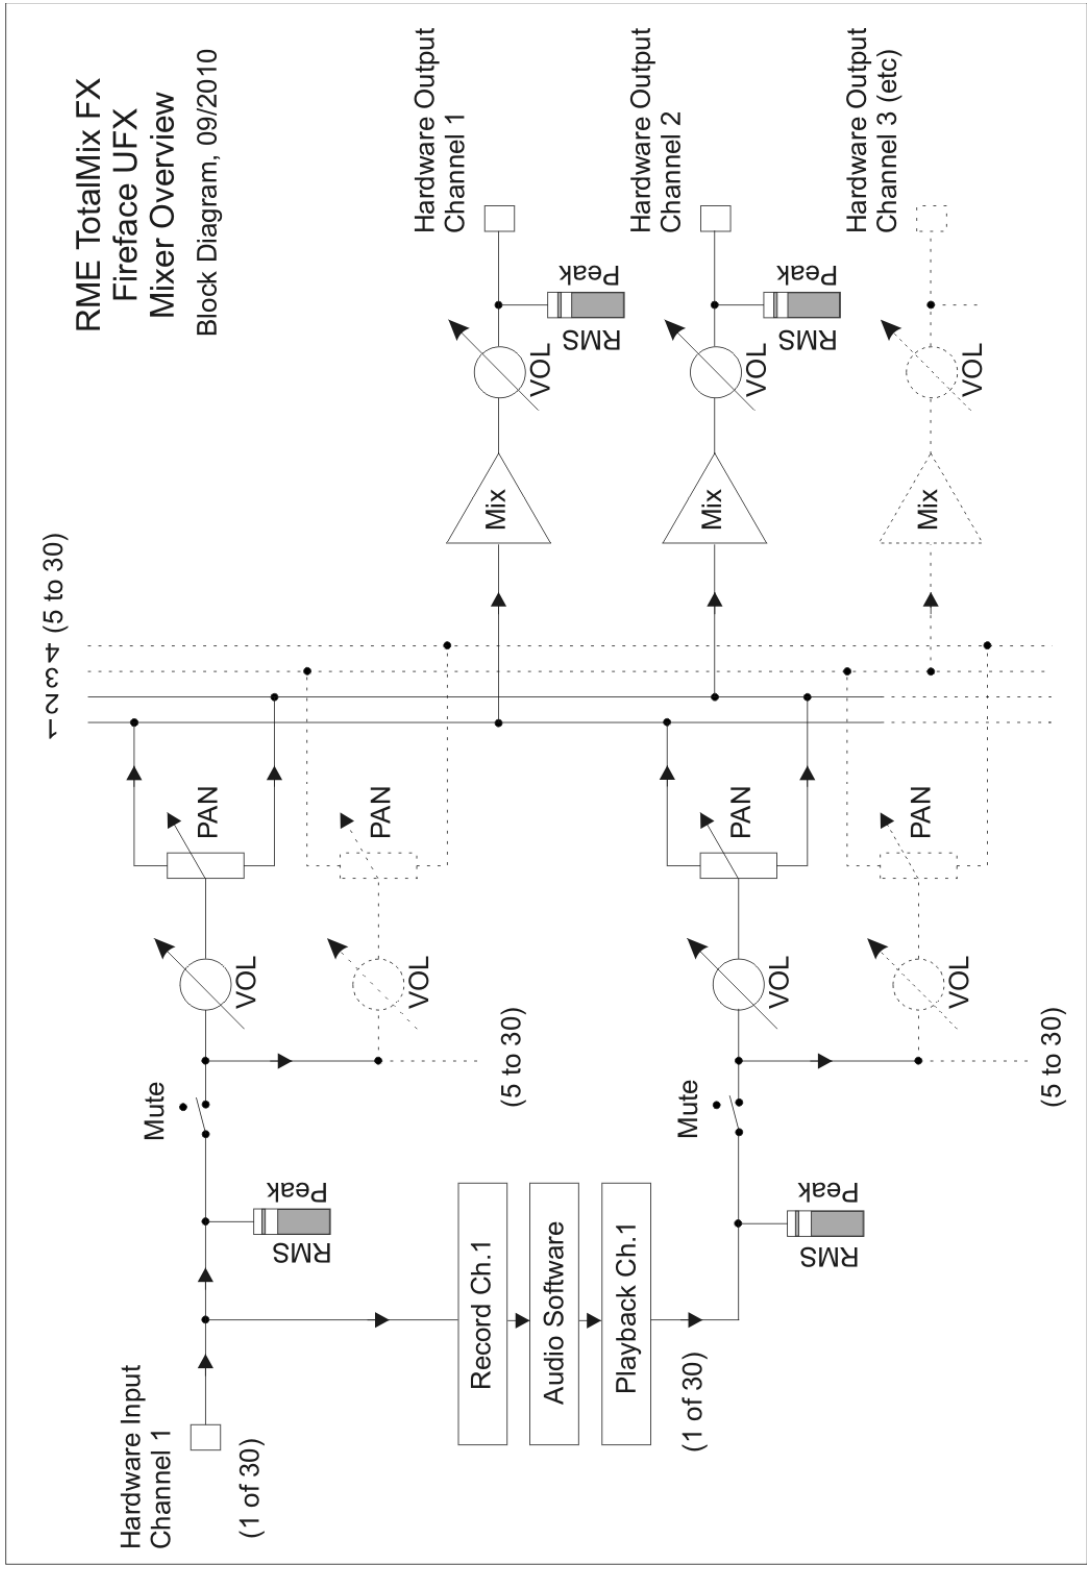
RME TotalMix FX
Fireface UFX
Mixer Overview
Block Diagram, 09/2010

Hardware Output
Channel 1

Hardware Output
Channel 2

Hardware Output
Channel 3 (etc)

Peak
RMS
VOL
Mix

Peak
RMS
VOL
Mix

VOL
Mix

1 2 3 4 (5 to 30)

PAN
PAN
PAN
PAN

VOL
VOL
VOL
VOL

(5 to 30)
(5 to 30)

Mute
Mute

Peak
RMS
Peak
RMS

Record Ch.1
Audio Software
Playback Ch.1

Hardware Input
Channel 1
(1 of 30)
(1 of 30)